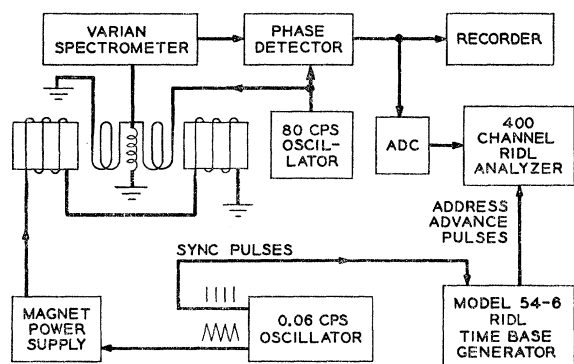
VARIAN SPECTROMETER

PHASE DETECTOR

RECORDER

80 CPS OSCILLATOR

ADC

400 CHANNEL RIDL ANALYZER

ADDRESS ADVANCE PULSES

SYNC PULSES

MAGNET POWER SUPPLY

0.06 CPS OSCILLATOR

MODEL 54-6 RIDL TIME BASE GENERATOR